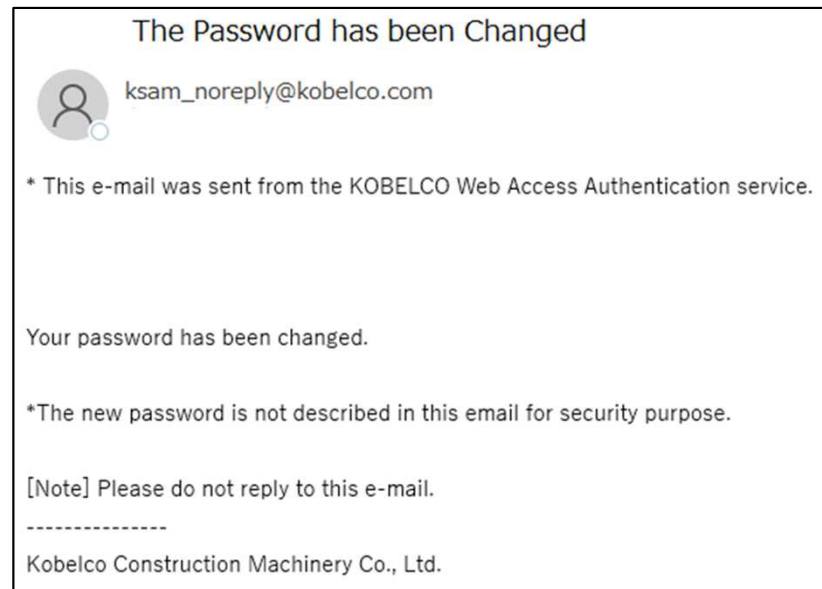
The Password has been Changed

ksam_noreply@kobelco.com

* This e-mail was sent from the KOBELCO Web Access Authentication service.

Your password has been changed.

*The new password is not described in this email for security purpose.

[Note] Please do not reply to this e-mail.

---------------

Kobelco Construction Machinery Co., Ltd.